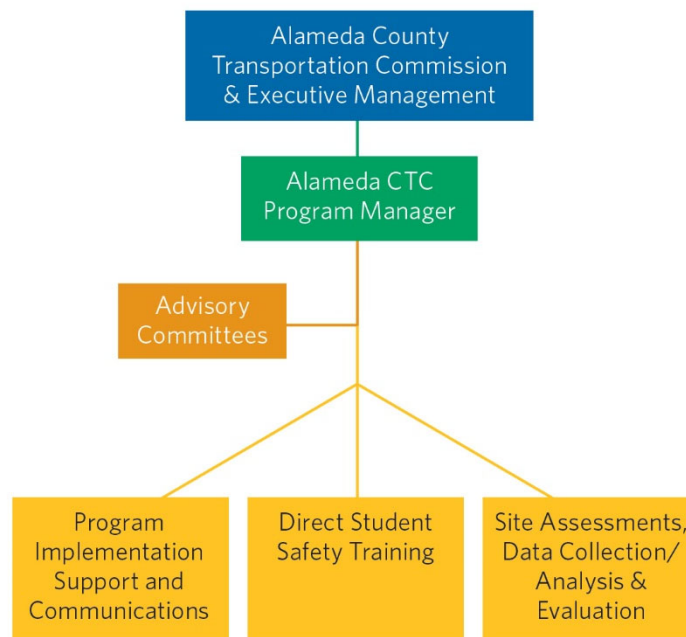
Alameda County Transportation Commission & Executive Management

Alameda CTC Program Manager

Advisory Committees

Program Implementation Support and Communications

Direct Student Safety Training

Site Assessments, Data Collection/ Analysis & Evaluation